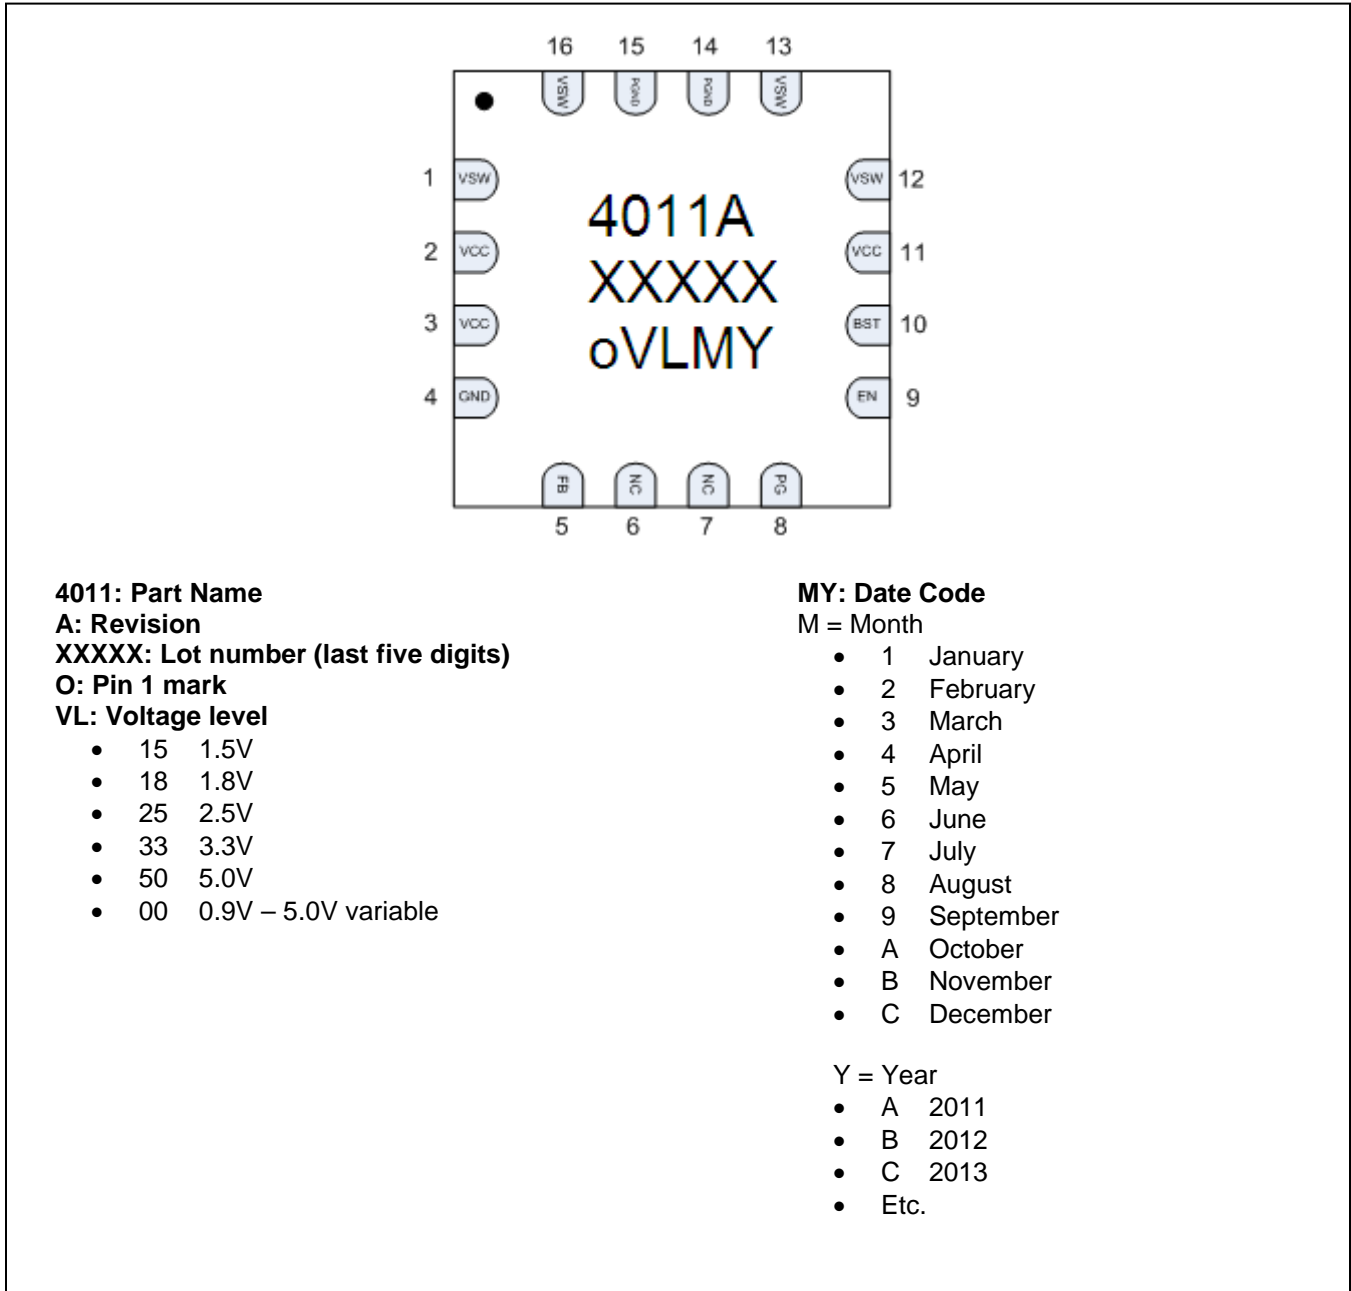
16 15 14 13

VSW PGND PGND VSW

1 VSW
2 VCC
3 VCC
4 GND

4011A
XXXXX
oVLMY

VSW 12
VCC 11
BST 10
EN 9

FB NC NC PG

5 6 7 8

**4011: Part Name**
**A: Revision**
**XXXXX: Lot number (last five digits)**
**O: Pin 1 mark**
**VL: Voltage level**
- 15 1.5V
- 18 1.8V
- 25 2.5V
- 33 3.3V
- 50 5.0V
- 00 0.9V – 5.0V variable

**MY: Date Code**
M = Month
- 1 January
- 2 February
- 3 March
- 4 April
- 5 May
- 6 June
- 7 July
- 8 August
- 9 September
- A October
- B November
- C December

Y = Year
- A 2011
- B 2012
- C 2013
- Etc.